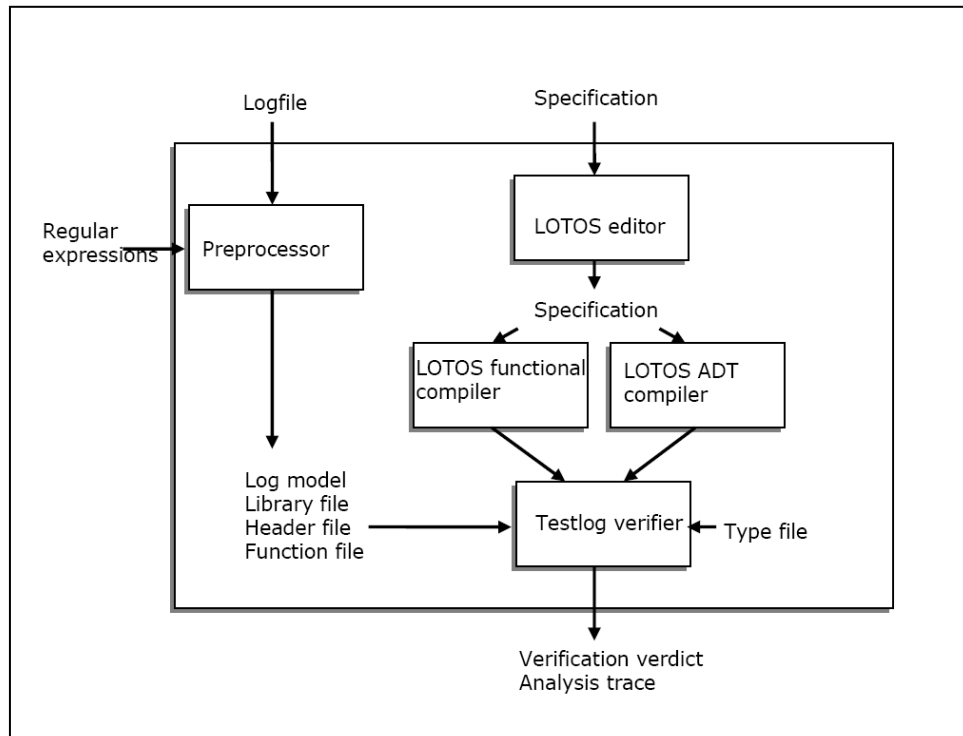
Logfile

Specification

Regular expressions

Preprocessor

LOTOS editor

Specification

LOTOS functional compiler

LOTOS ADT compiler

Log model
Library file
Header file
Function file

Testlog verifier

Type file

Verification verdict
Analysis trace